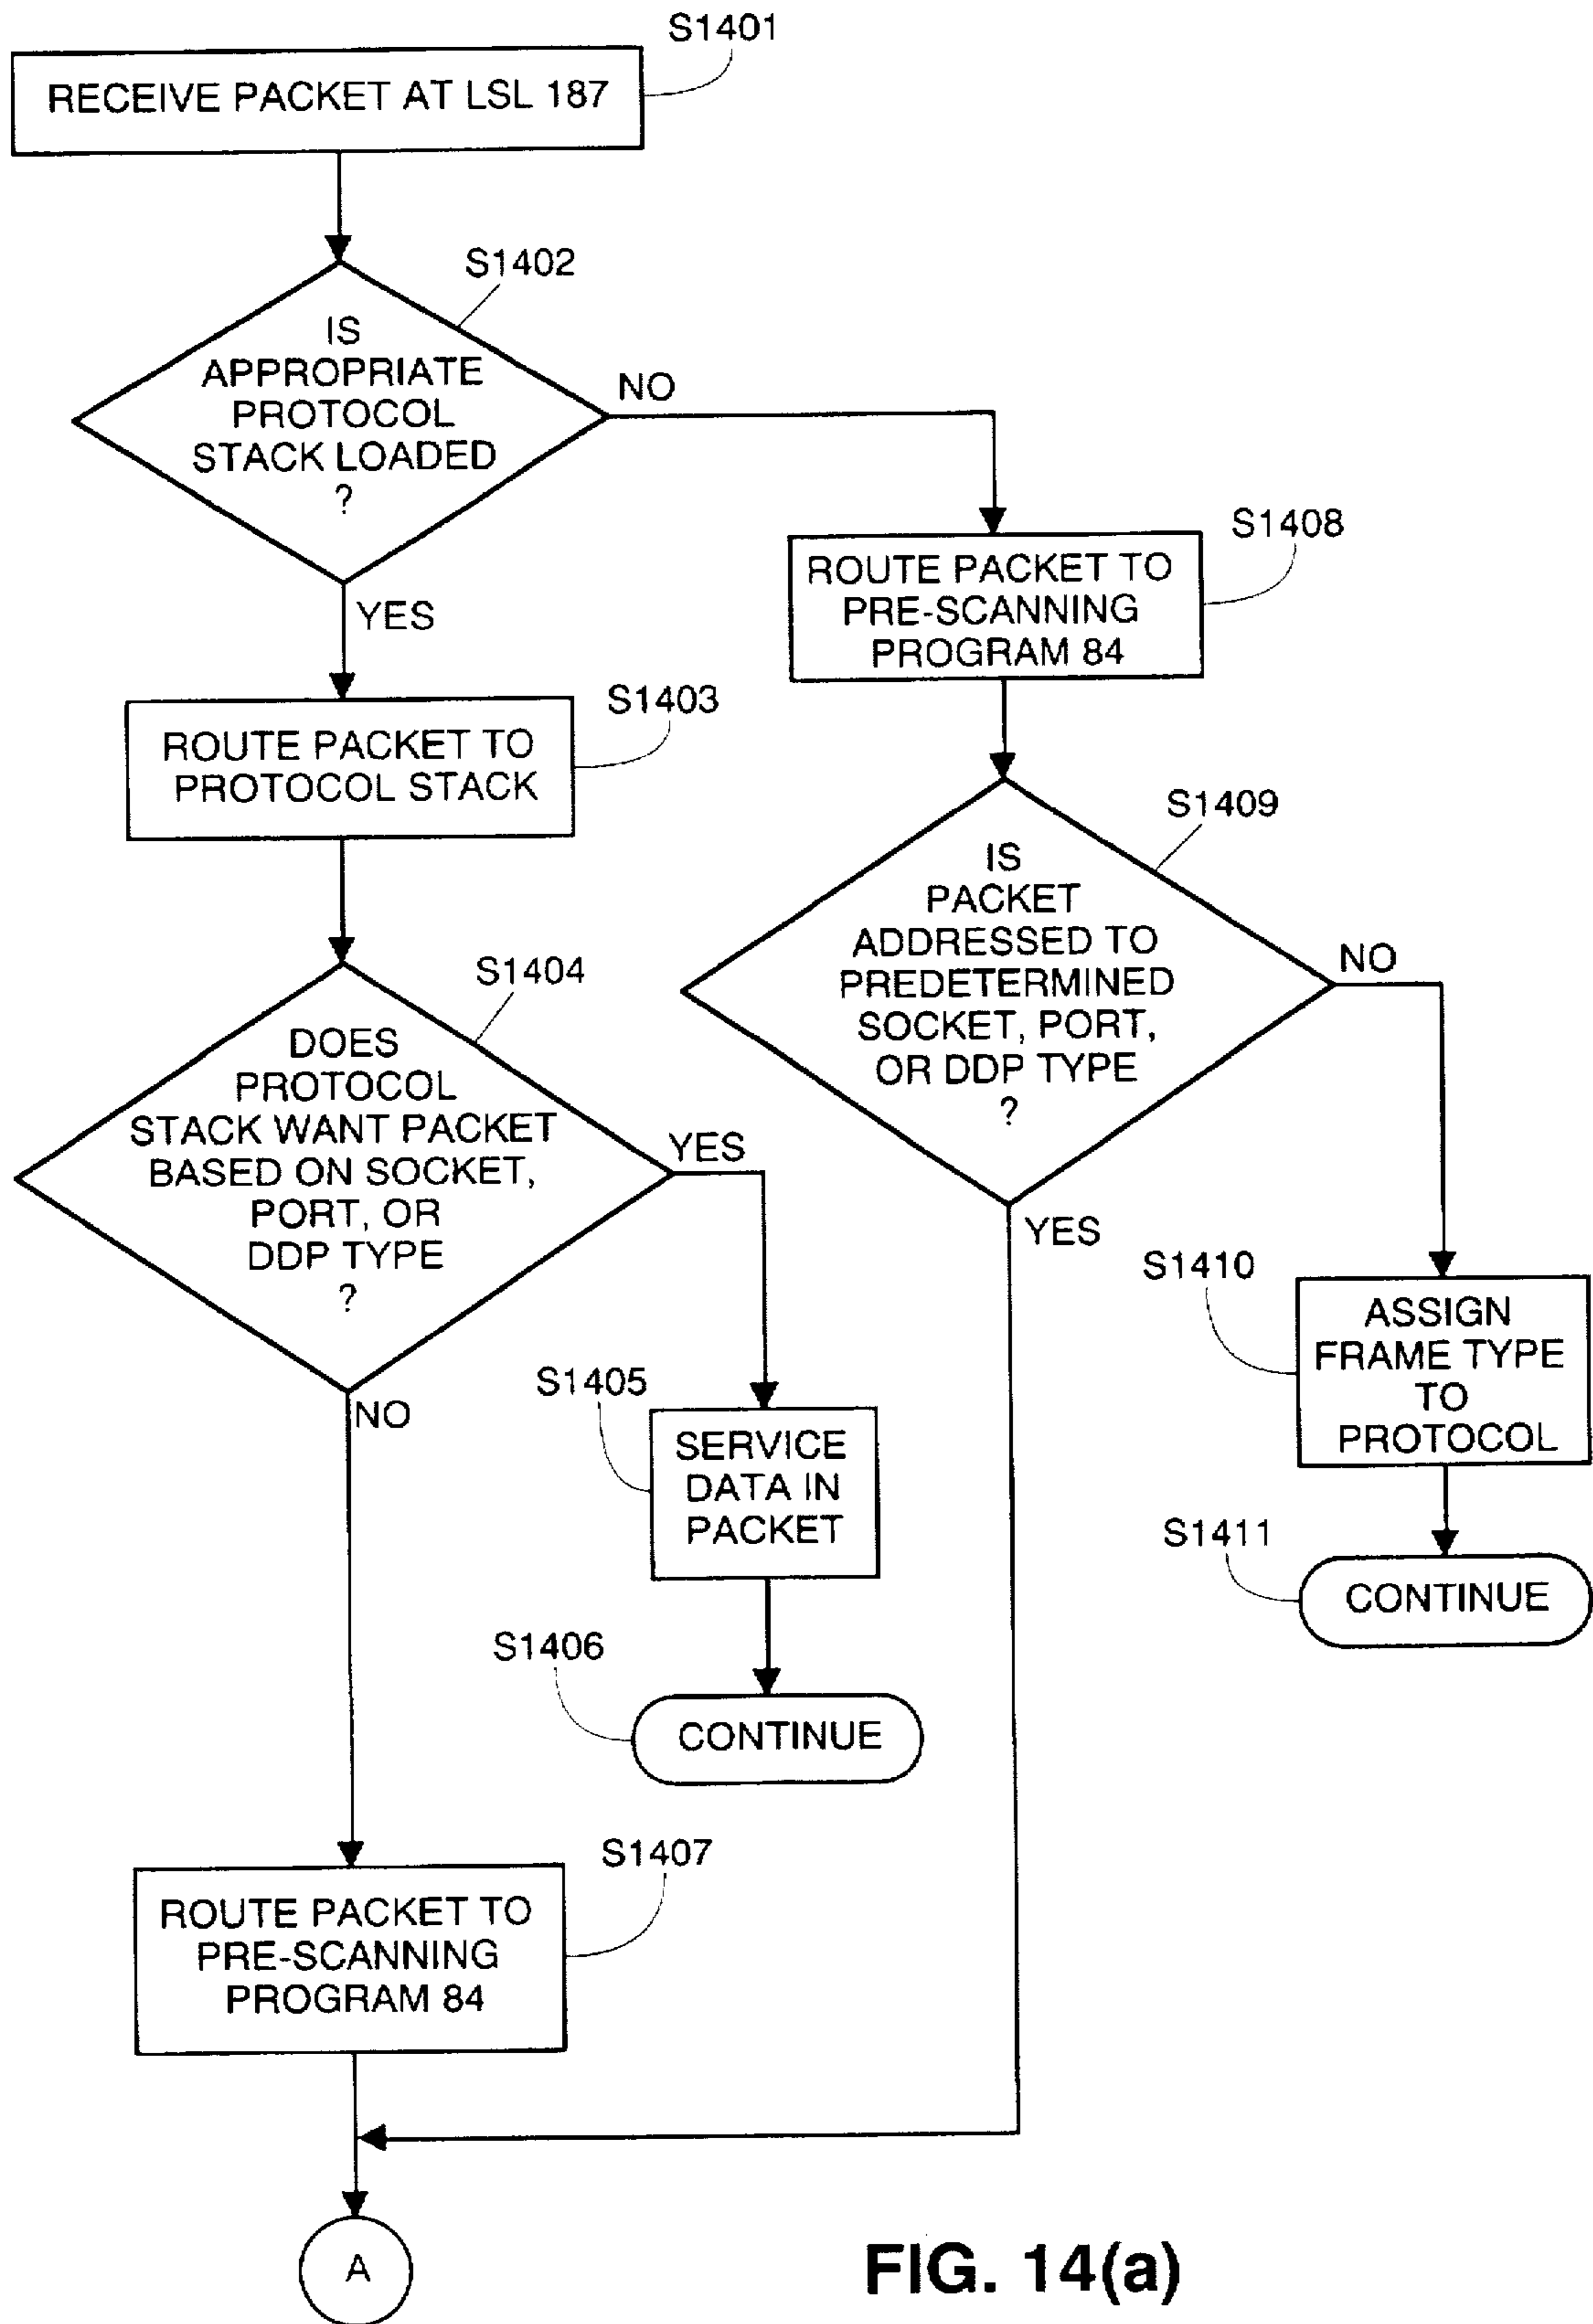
S1401
RECEIVE PACKET AT LSL 187

S1402
IS APPROPRIATE PROTOCOL STACK LOADED ?

NO

YES

S1403
ROUTE PACKET TO PROTOCOL STACK

S1404
DOES PROTOCOL STACK WANT PACKET BASED ON SOCKET, PORT, OR DDP TYPE ?

YES

NO

S1405
SERVICE DATA IN PACKET

S1406
CONTINUE

S1407
ROUTE PACKET TO PRE-SCANNING PROGRAM 84

A

S1408
ROUTE PACKET TO PRE-SCANNING PROGRAM 84

S1409
IS PACKET ADDRESSED TO PREDETERMINED SOCKET, PORT, OR DDP TYPE ?

NO

YES

S1410
ASSIGN FRAME TYPE TO PROTOCOL

S1411
CONTINUE

FIG. 14(a)